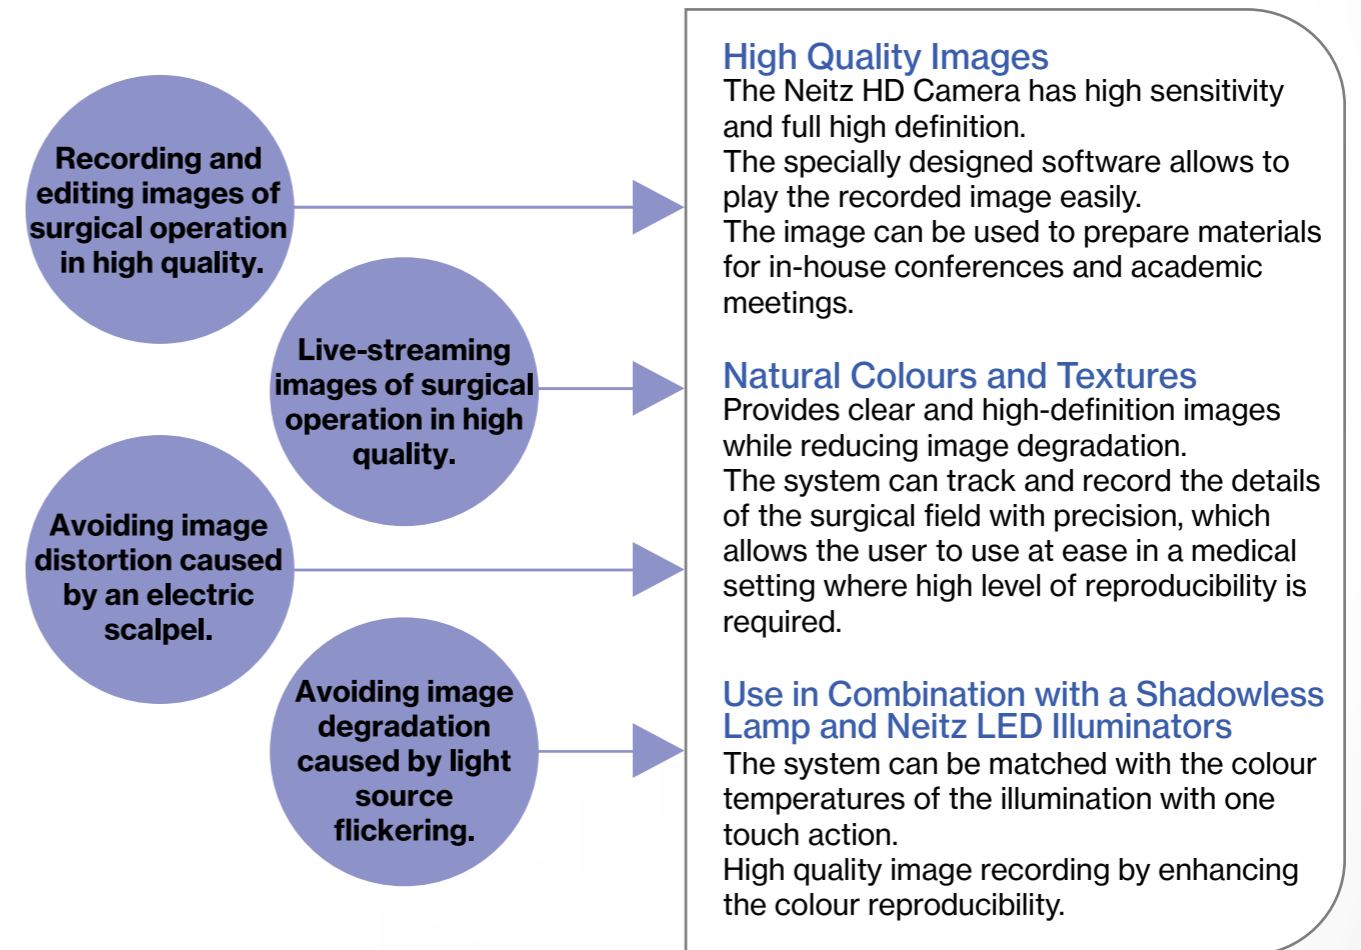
Recording and editing images of surgical operation in high quality.

Live-streaming images of surgical operation in high quality.

Avoiding image distortion caused by an electric scalpel.

Avoiding image degradation caused by light source flickering.

High Quality Images
The Neitz HD Camera has high sensitivity and full high definition.
The specially designed software allows to play the recorded image easily.
The image can be used to prepare materials for in-house conferences and academic meetings.

Natural Colours and Textures
Provides clear and high-definition images while reducing image degradation.
The system can track and record the details of the surgical field with precision, which allows the user to use at ease in a medical setting where high level of reproducibility is required.

Use in Combination with a Shadowless Lamp and Neitz LED Illuminators
The system can be matched with the colour temperatures of the illumination with one touch action.
High quality image recording by enhancing the colour reproducibility.